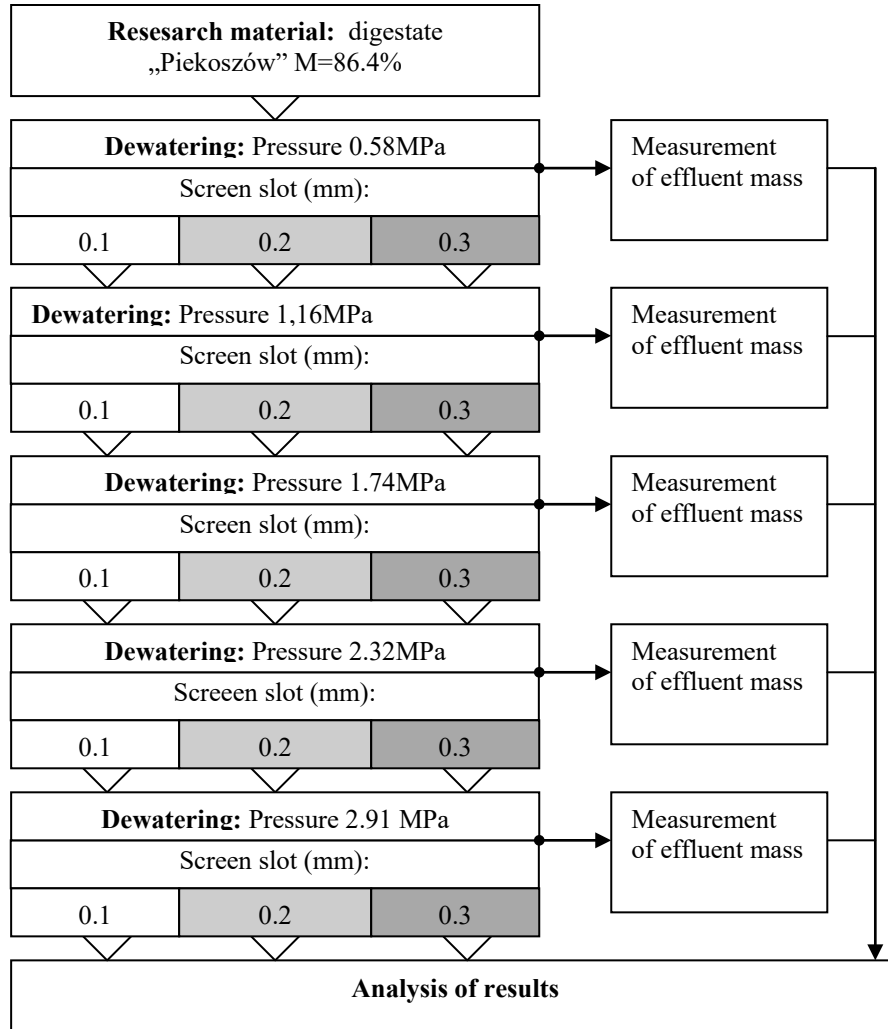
**Resesarch material:** digestate „Piekoszów" M=86.4%

**Dewatering:** Pressure 0.58MPa

Screen slot (mm):

0.1 | 0.2 | 0.3

Measurement of effluent mass

**Dewatering:** Pressure 1,16MPa

Screen slot (mm):

0.1 | 0.2 | 0.3

Measurement of effluent mass

**Dewatering:** Pressure 1.74MPa

Screen slot (mm):

0.1 | 0.2 | 0.3

Measurement of effluent mass

**Dewatering:** Pressure 2.32MPa

Screeen slot (mm):

0.1 | 0.2 | 0.3

Measurement of effluent mass

**Dewatering:** Pressure 2.91 MPa

Screen slot (mm):

0.1 | 0.2 | 0.3

Measurement of effluent mass

**Analysis of results**